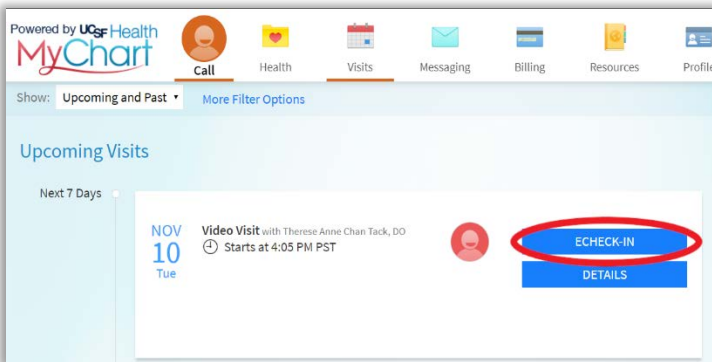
Powered by UCSF Health MyChart

Call Health Visits Messaging Billing Resources Profile

Show: Upcoming and Past ▾ More Filter Options

Upcoming Visits

Next 7 Days

NOV 10 Tue

Video Visit with Therese Anne Chan Tack, DO
Starts at 4:05 PM PST

ECHECK-IN

DETAILS